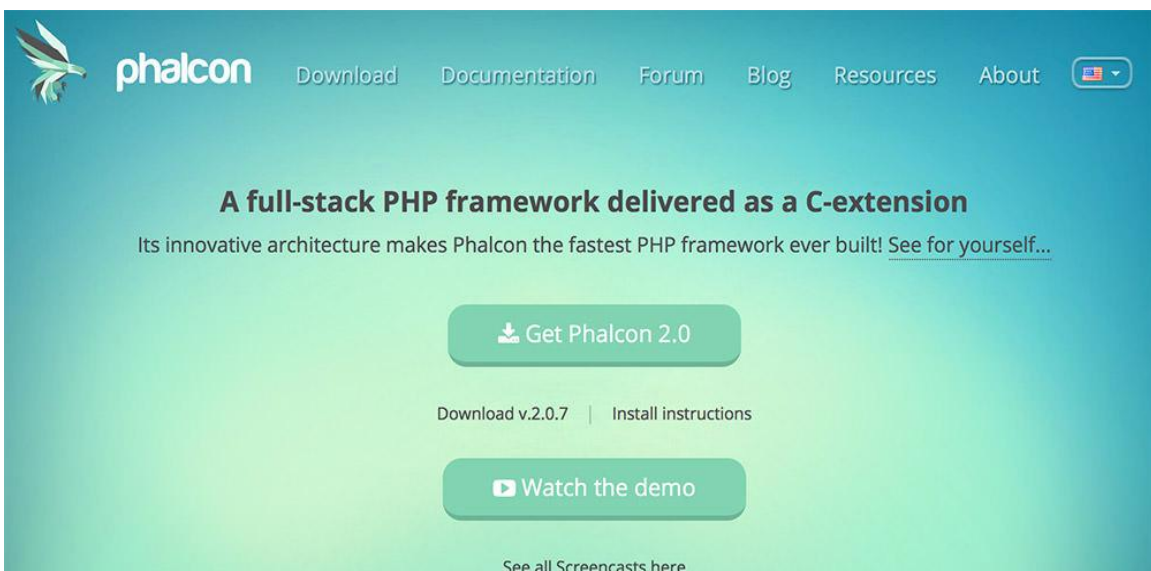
phalcon Download Documentation Forum Blog Resources About

A full-stack PHP framework delivered as a C-extension

Its innovative architecture makes Phalcon the fastest PHP framework ever built! See for yourself...

Get Phalcon 2.0

Download v.2.0.7 | Install instructions

Watch the demo

See all Screencasts here